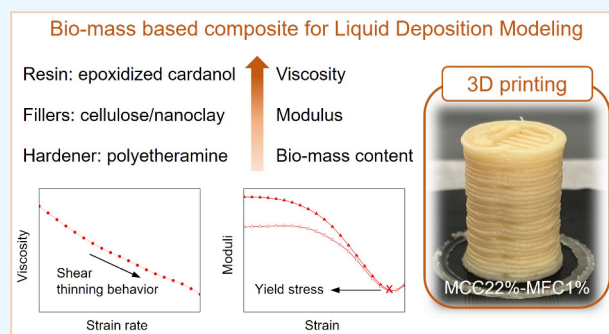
Bio-mass based composite for Liquid Deposition Modeling

Resin: epoxidized cardanol

Fillers: cellulose/nanoclay

Hardener: polyetheramine

Viscosity

Modulus

Bio-mass content

3D printing

Viscosity

Shear thinning behavior

Strain rate

Moduli

Yield stress

Strain

MCC22%-MFC1%